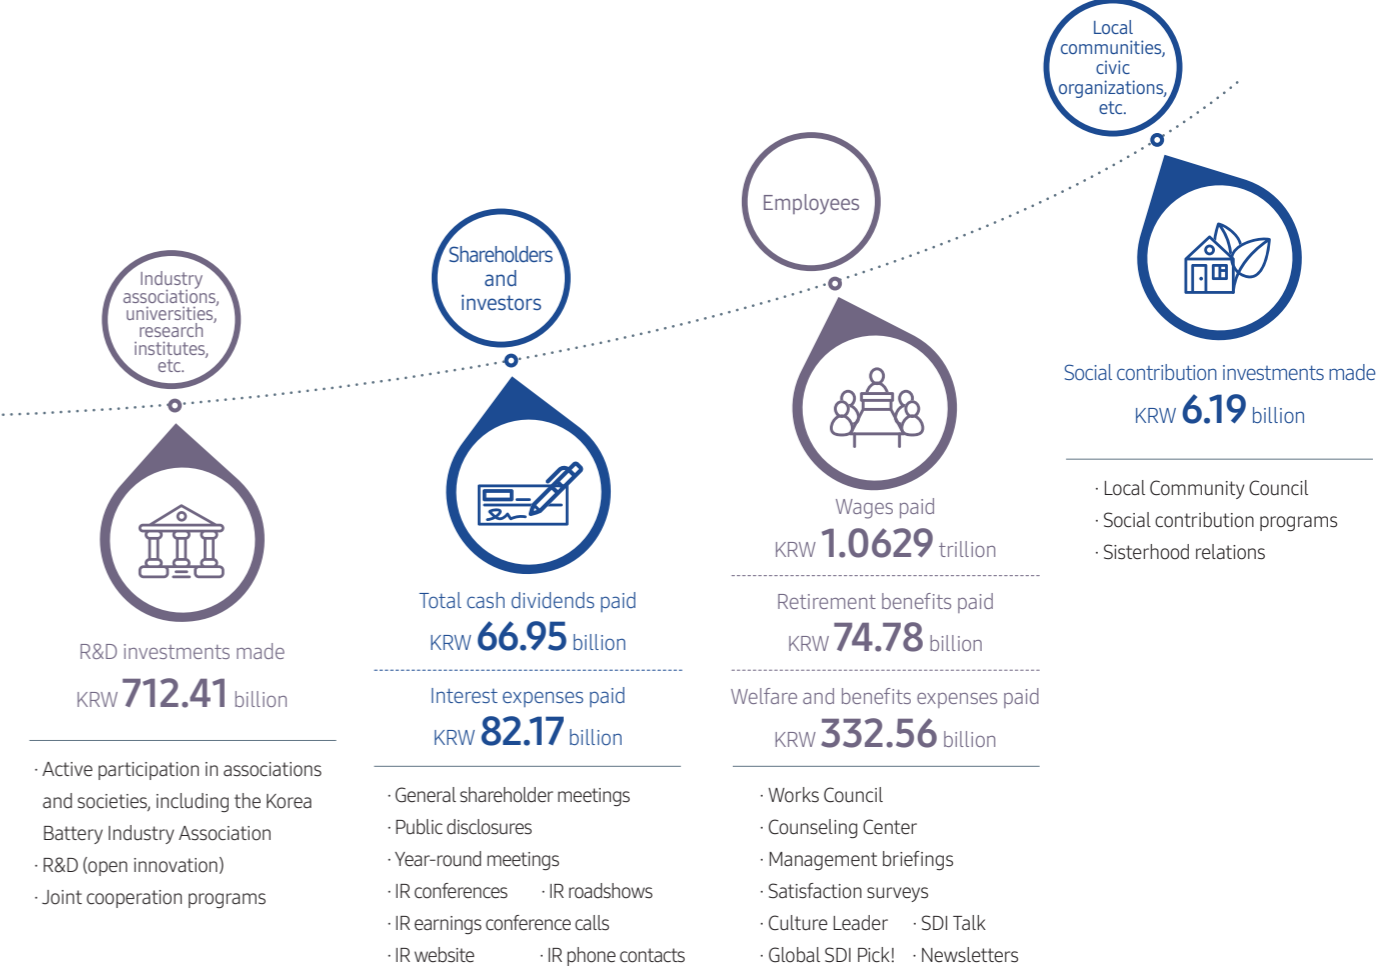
Industry associations, universities, research institutes, etc.

R&D investments made
KRW 712.41 billion

· Active participation in associations and societies, including the Korea Battery Industry Association
· R&D (open innovation)
· Joint cooperation programs

Shareholders and investors

Total cash dividends paid
KRW 66.95 billion

Interest expenses paid
KRW 82.17 billion

· General shareholder meetings
· Public disclosures
· Year-round meetings
· IR conferences · IR roadshows
· IR earnings conference calls
· IR website · IR phone contacts

Employees

Wages paid
KRW 1.0629 trillion

Retirement benefits paid
KRW 74.78 billion

Welfare and benefits expenses paid
KRW 332.56 billion

· Works Council
· Counseling Center
· Management briefings
· Satisfaction surveys
· Culture Leader · SDI Talk
· Global SDI Pick! · Newsletters

Local communities, civic organizations, etc.

Social contribution investments made
KRW 6.19 billion

· Local Community Council
· Social contribution programs
· Sisterhood relations